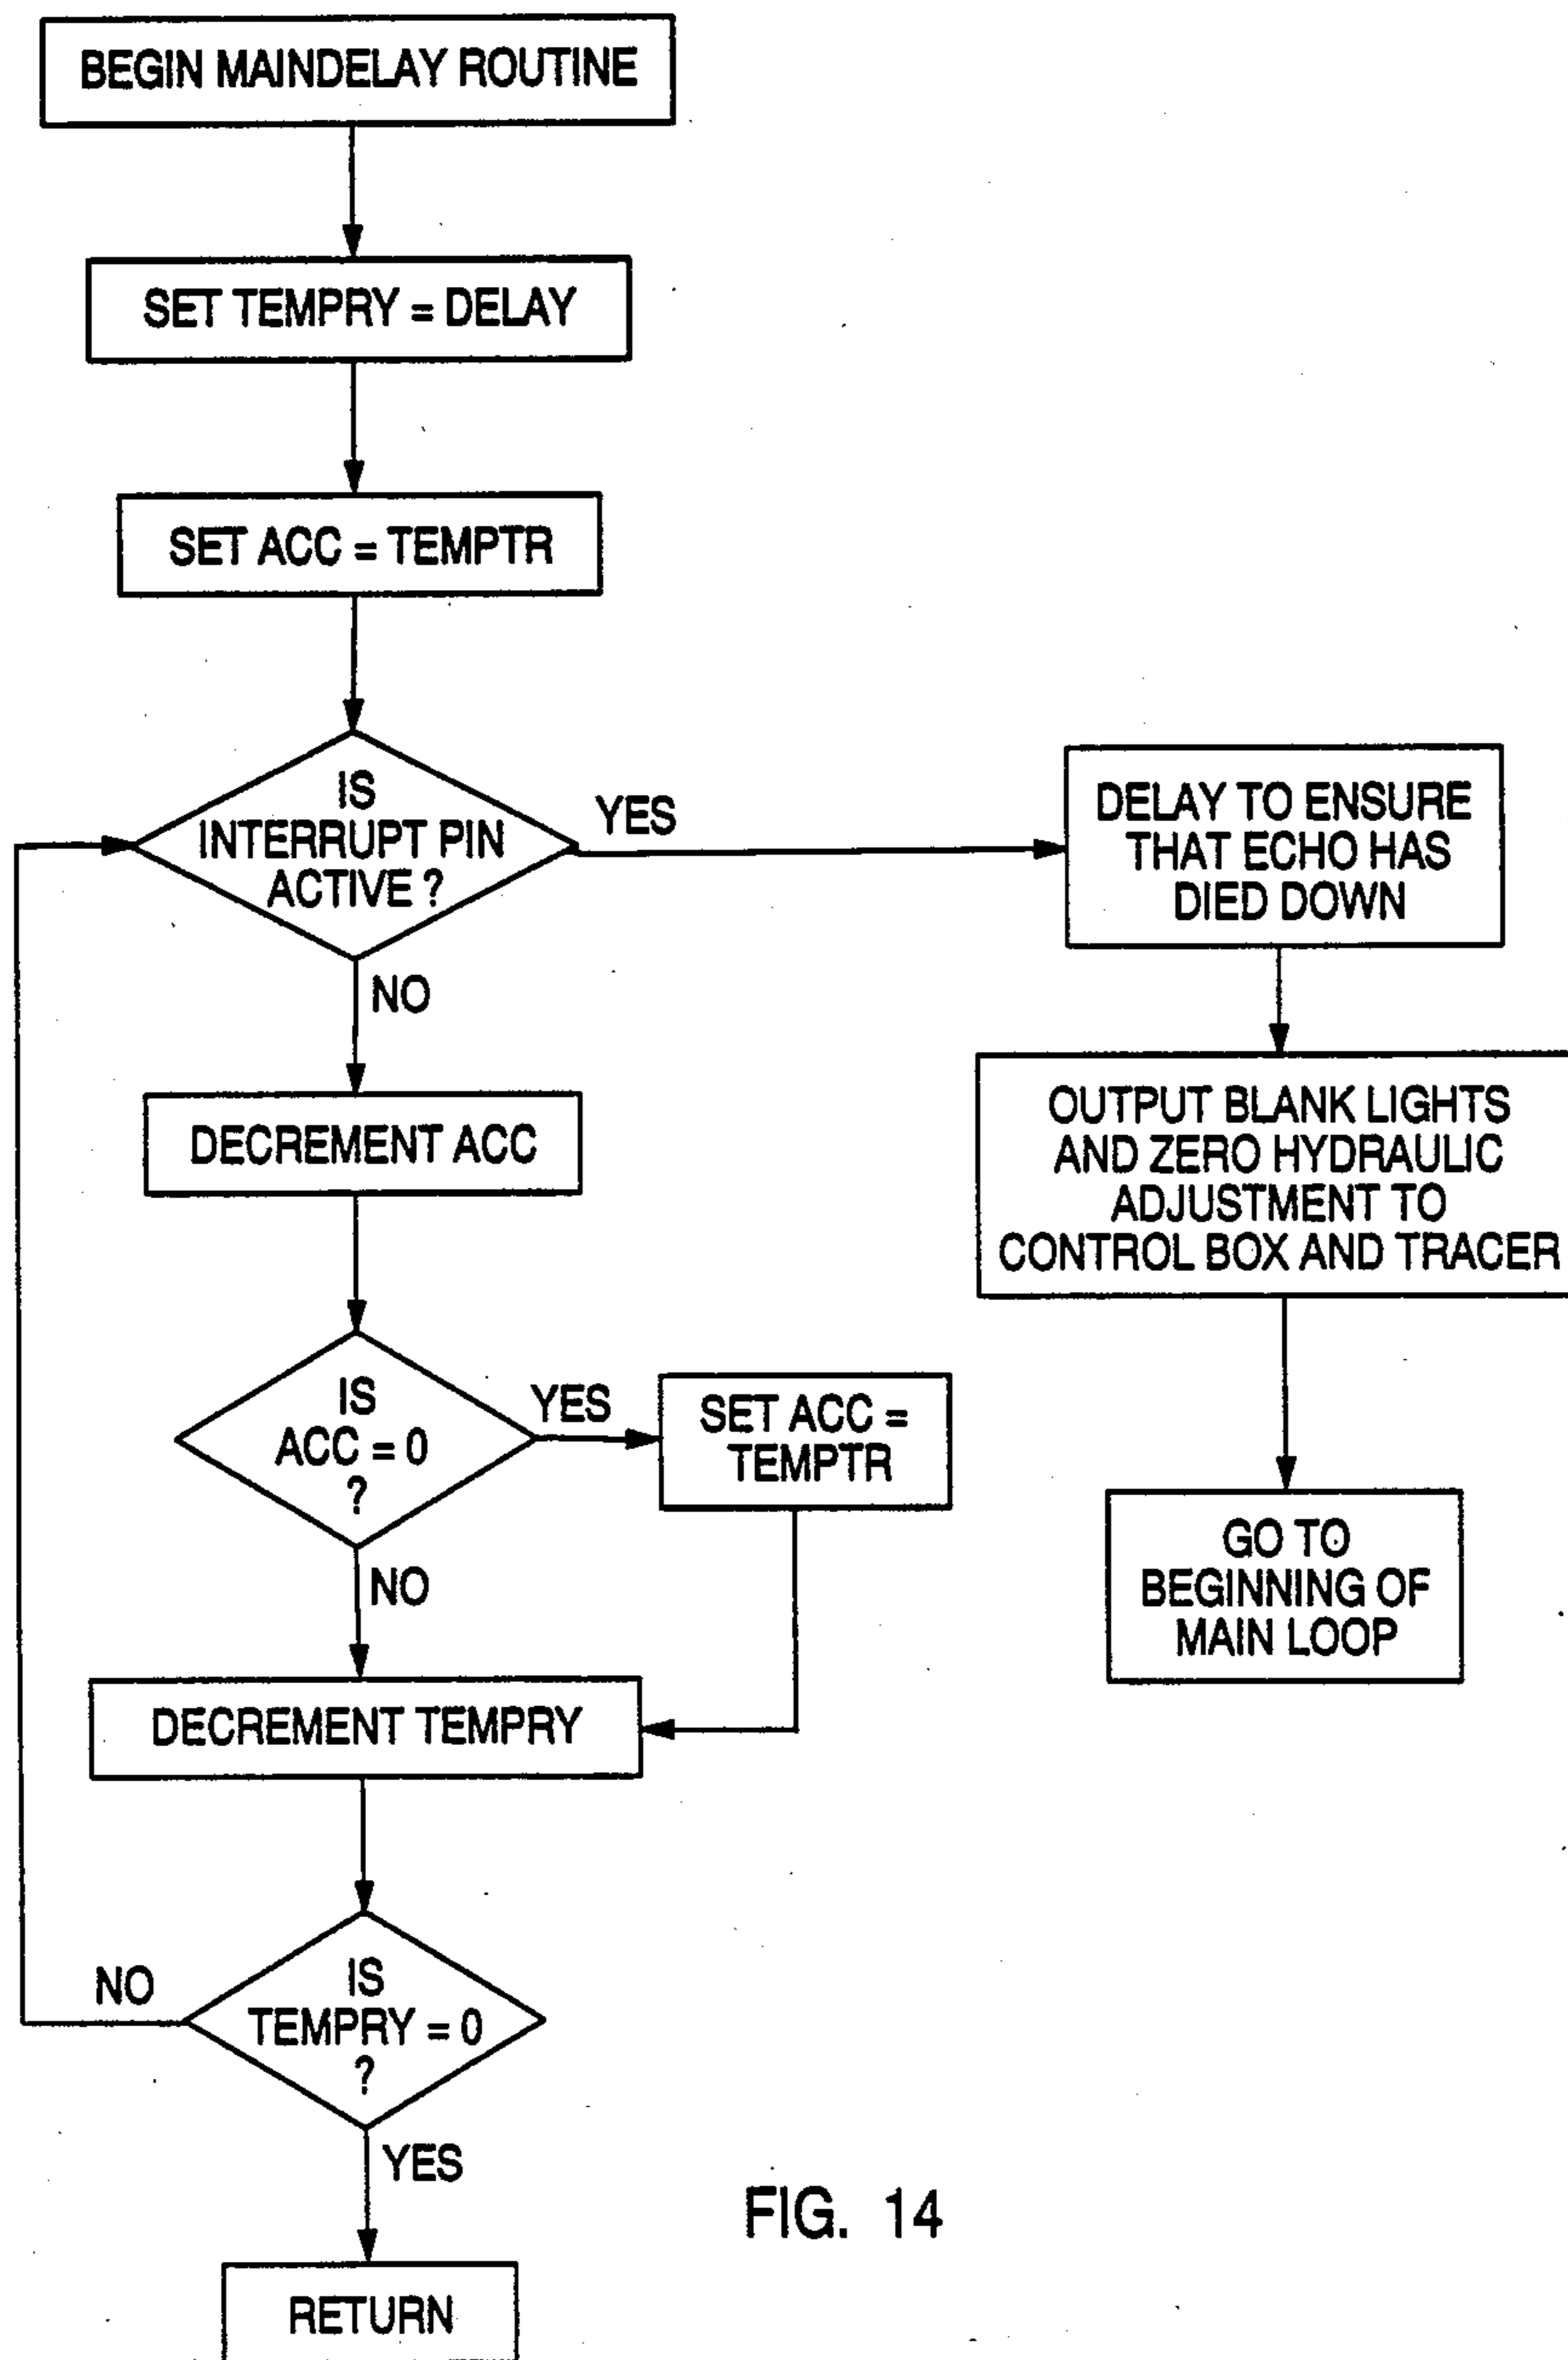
BEGIN MAINDELAY ROUTINE

SET TEMPRY = DELAY

SET ACC = TEMPTR

IS INTERRUPT PIN ACTIVE ?

YES

DELAY TO ENSURE THAT ECHO HAS DIED DOWN

OUTPUT BLANK LIGHTS AND ZERO HYDRAULIC ADJUSTMENT TO CONTROL BOX AND TRACER

GO TO BEGINNING OF MAIN LOOP

NO

DECREMENT ACC

IS ACC = 0 ?

YES

SET ACC = TEMPTR

NO

DECREMENT TEMPRY

NO

IS TEMPRY = 0 ?

YES

RETURN

FIG. 14